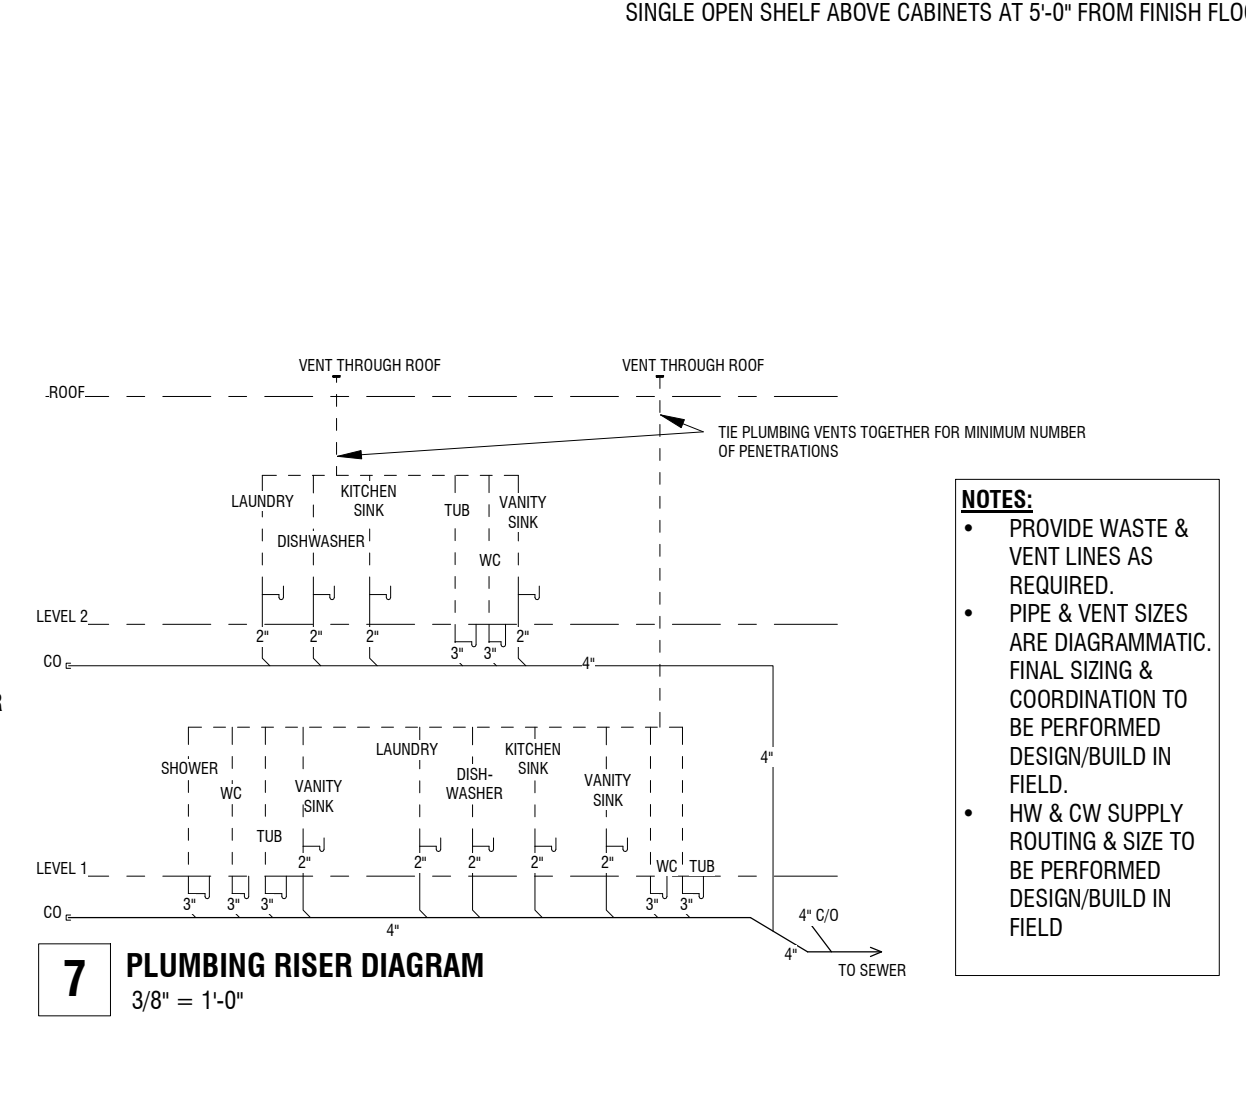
SINGLE OPEN SHELF ABOVE CABINETS AT 5'-0" FROM FINISH FLO

VENT THROUGH ROOF

VENT THROUGH ROOF

ROOF

TIE PLUMBING VENTS TOGETHER FOR MINIMUM NUMBER OF PENETRATIONS

LAUNDRY

KITCHEN SINK

DISHWASHER

TUB

VANITY SINK

WC

LEVEL 2

2"
2"
2"
3"
3"
2"

CO

4"

R

SHOWER

WC

TUB

VANITY SINK

LAUNDRY

DISH-WASHER

KITCHEN SINK

VANITY SINK

4"

2"
2"
2"
2"
2"

WC
TUB

LEVEL 1

3"
3"
3"
3"
3"

CO

4"

4" C/O

4"

TO SEWER

NOTES:
• PROVIDE WASTE & VENT LINES AS REQUIRED.
• PIPE & VENT SIZES ARE DIAGRAMMATIC. FINAL SIZING & COORDINATION TO BE PERFORMED DESIGN/BUILD IN FIELD.
• HW & CW SUPPLY ROUTING & SIZE TO BE PERFORMED DESIGN/BUILD IN FIELD

7

PLUMBING RISER DIAGRAM

3/8" = 1'-0"